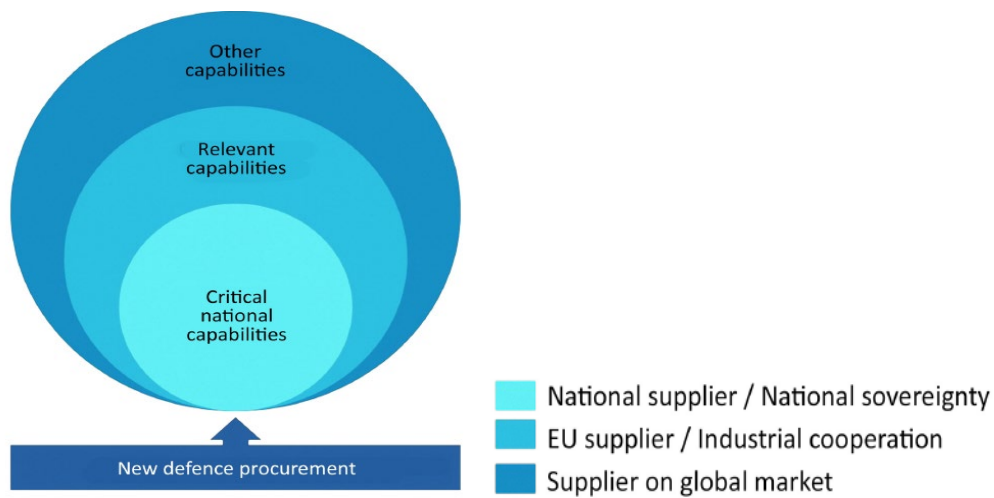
Other capabilities

Relevant capabilities

Critical national capabilities

New defence procurement

National supplier / National sovereignty
EU supplier / Industrial cooperation
Supplier on global market